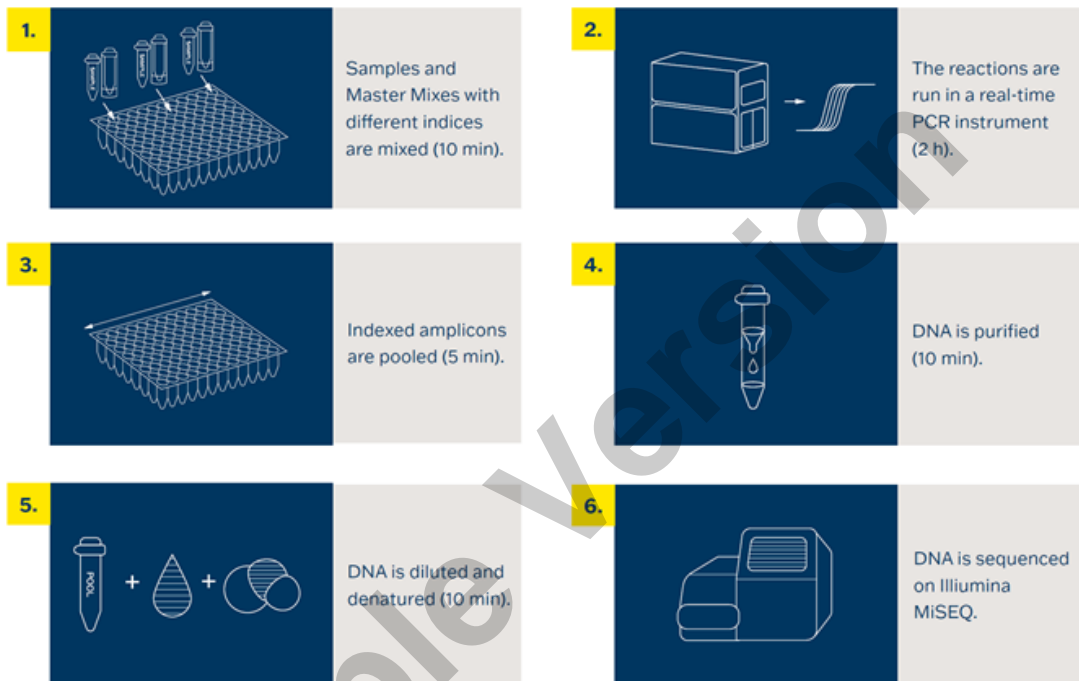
1.

Samples and Master Mixes with different indices are mixed (10 min).

2.

The reactions are run in a real-time PCR instrument (2 h).

3.

Indexed amplicons are pooled (5 min).

4.

DNA is purified (10 min).

5.

POOL

+ +

DNA is diluted and denatured (10 min).

6.

DNA is sequenced on Illiumina MiSEQ.

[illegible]le Version